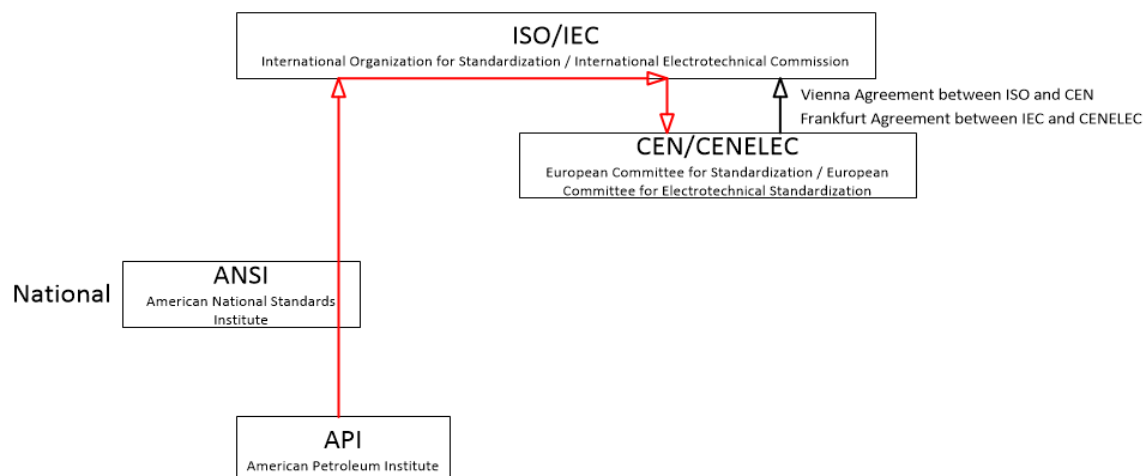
ISO/IEC
International Organization for Standardization / International Electrotechnical Commission

Vienna Agreement between ISO and CEN
Frankfurt Agreement between IEC and CENELEC

CEN/CENELEC
European Committee for Standardization / European Committee for Electrotechnical Standardization

National

ANSI
American National Standards Institute

API
American Petroleum Institute